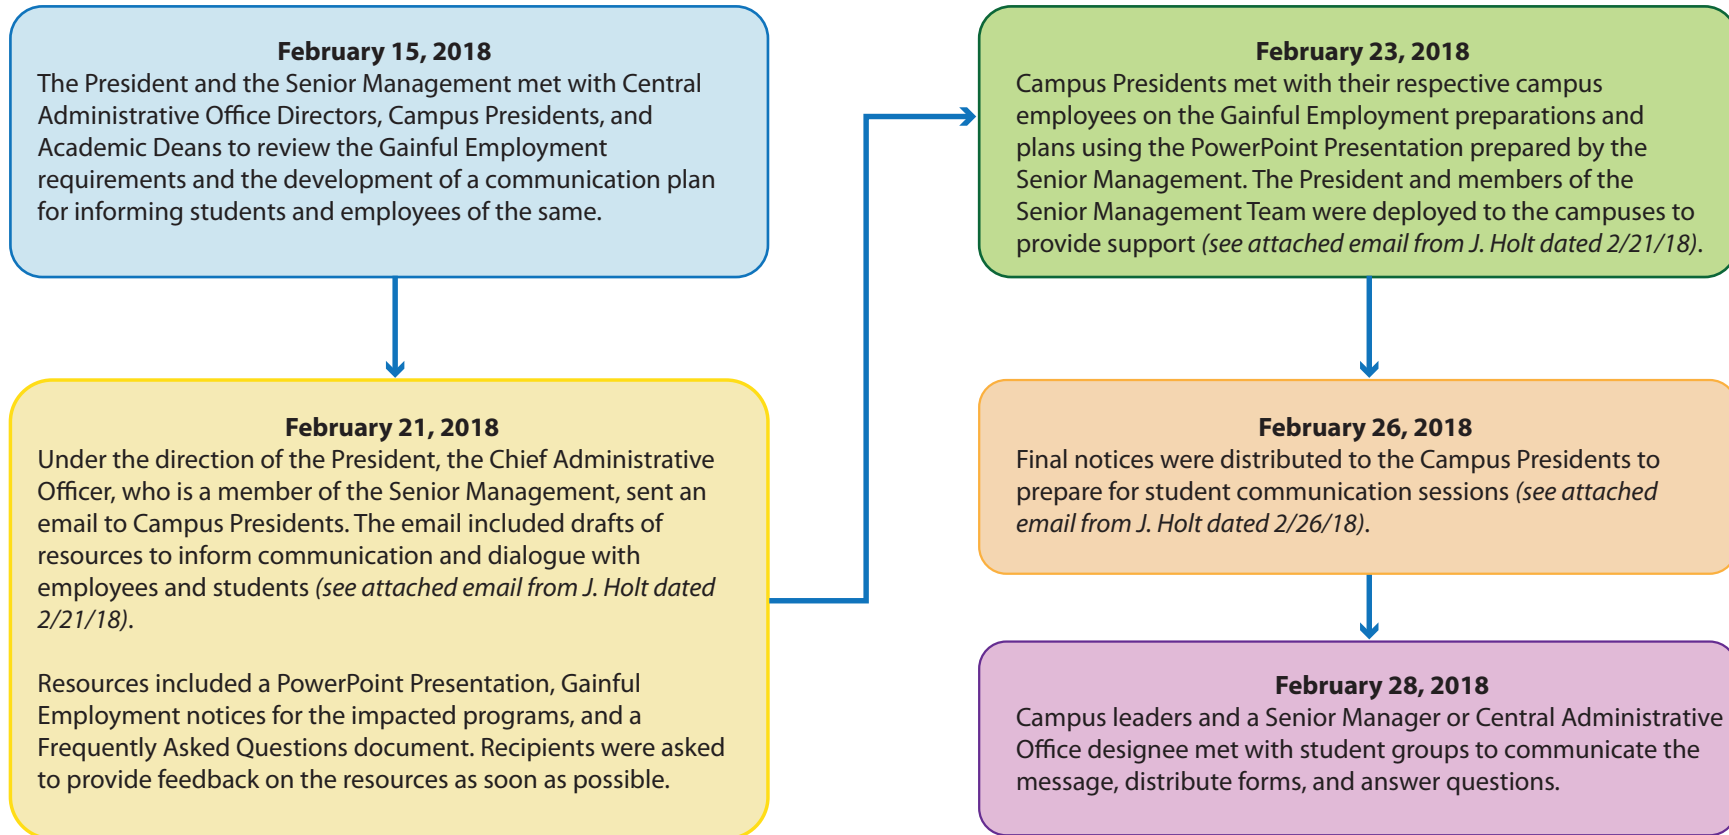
February 15, 2018
The President and the Senior Management met with Central Administrative Office Directors, Campus Presidents, and Academic Deans to review the Gainful Employment requirements and the development of a communication plan for informing students and employees of the same.

February 21, 2018
Under the direction of the President, the Chief Administrative Officer, who is a member of the Senior Management, sent an email to Campus Presidents. The email included drafts of resources to inform communication and dialogue with employees and students *(see attached email from J. Holt dated 2/21/18)*.

Resources included a PowerPoint Presentation, Gainful Employment notices for the impacted programs, and a Frequently Asked Questions document. Recipients were asked to provide feedback on the resources as soon as possible.

February 23, 2018
Campus Presidents met with their respective campus employees on the Gainful Employment preparations and plans using the PowerPoint Presentation prepared by the Senior Management. The President and members of the Senior Management Team were deployed to the campuses to provide support *(see attached email from J. Holt dated 2/21/18)*.

February 26, 2018
Final notices were distributed to the Campus Presidents to prepare for student communication sessions *(see attached email from J. Holt dated 2/26/18)*.

February 28, 2018
Campus leaders and a Senior Manager or Central Administrative Office designee met with student groups to communicate the message, distribute forms, and answer questions.